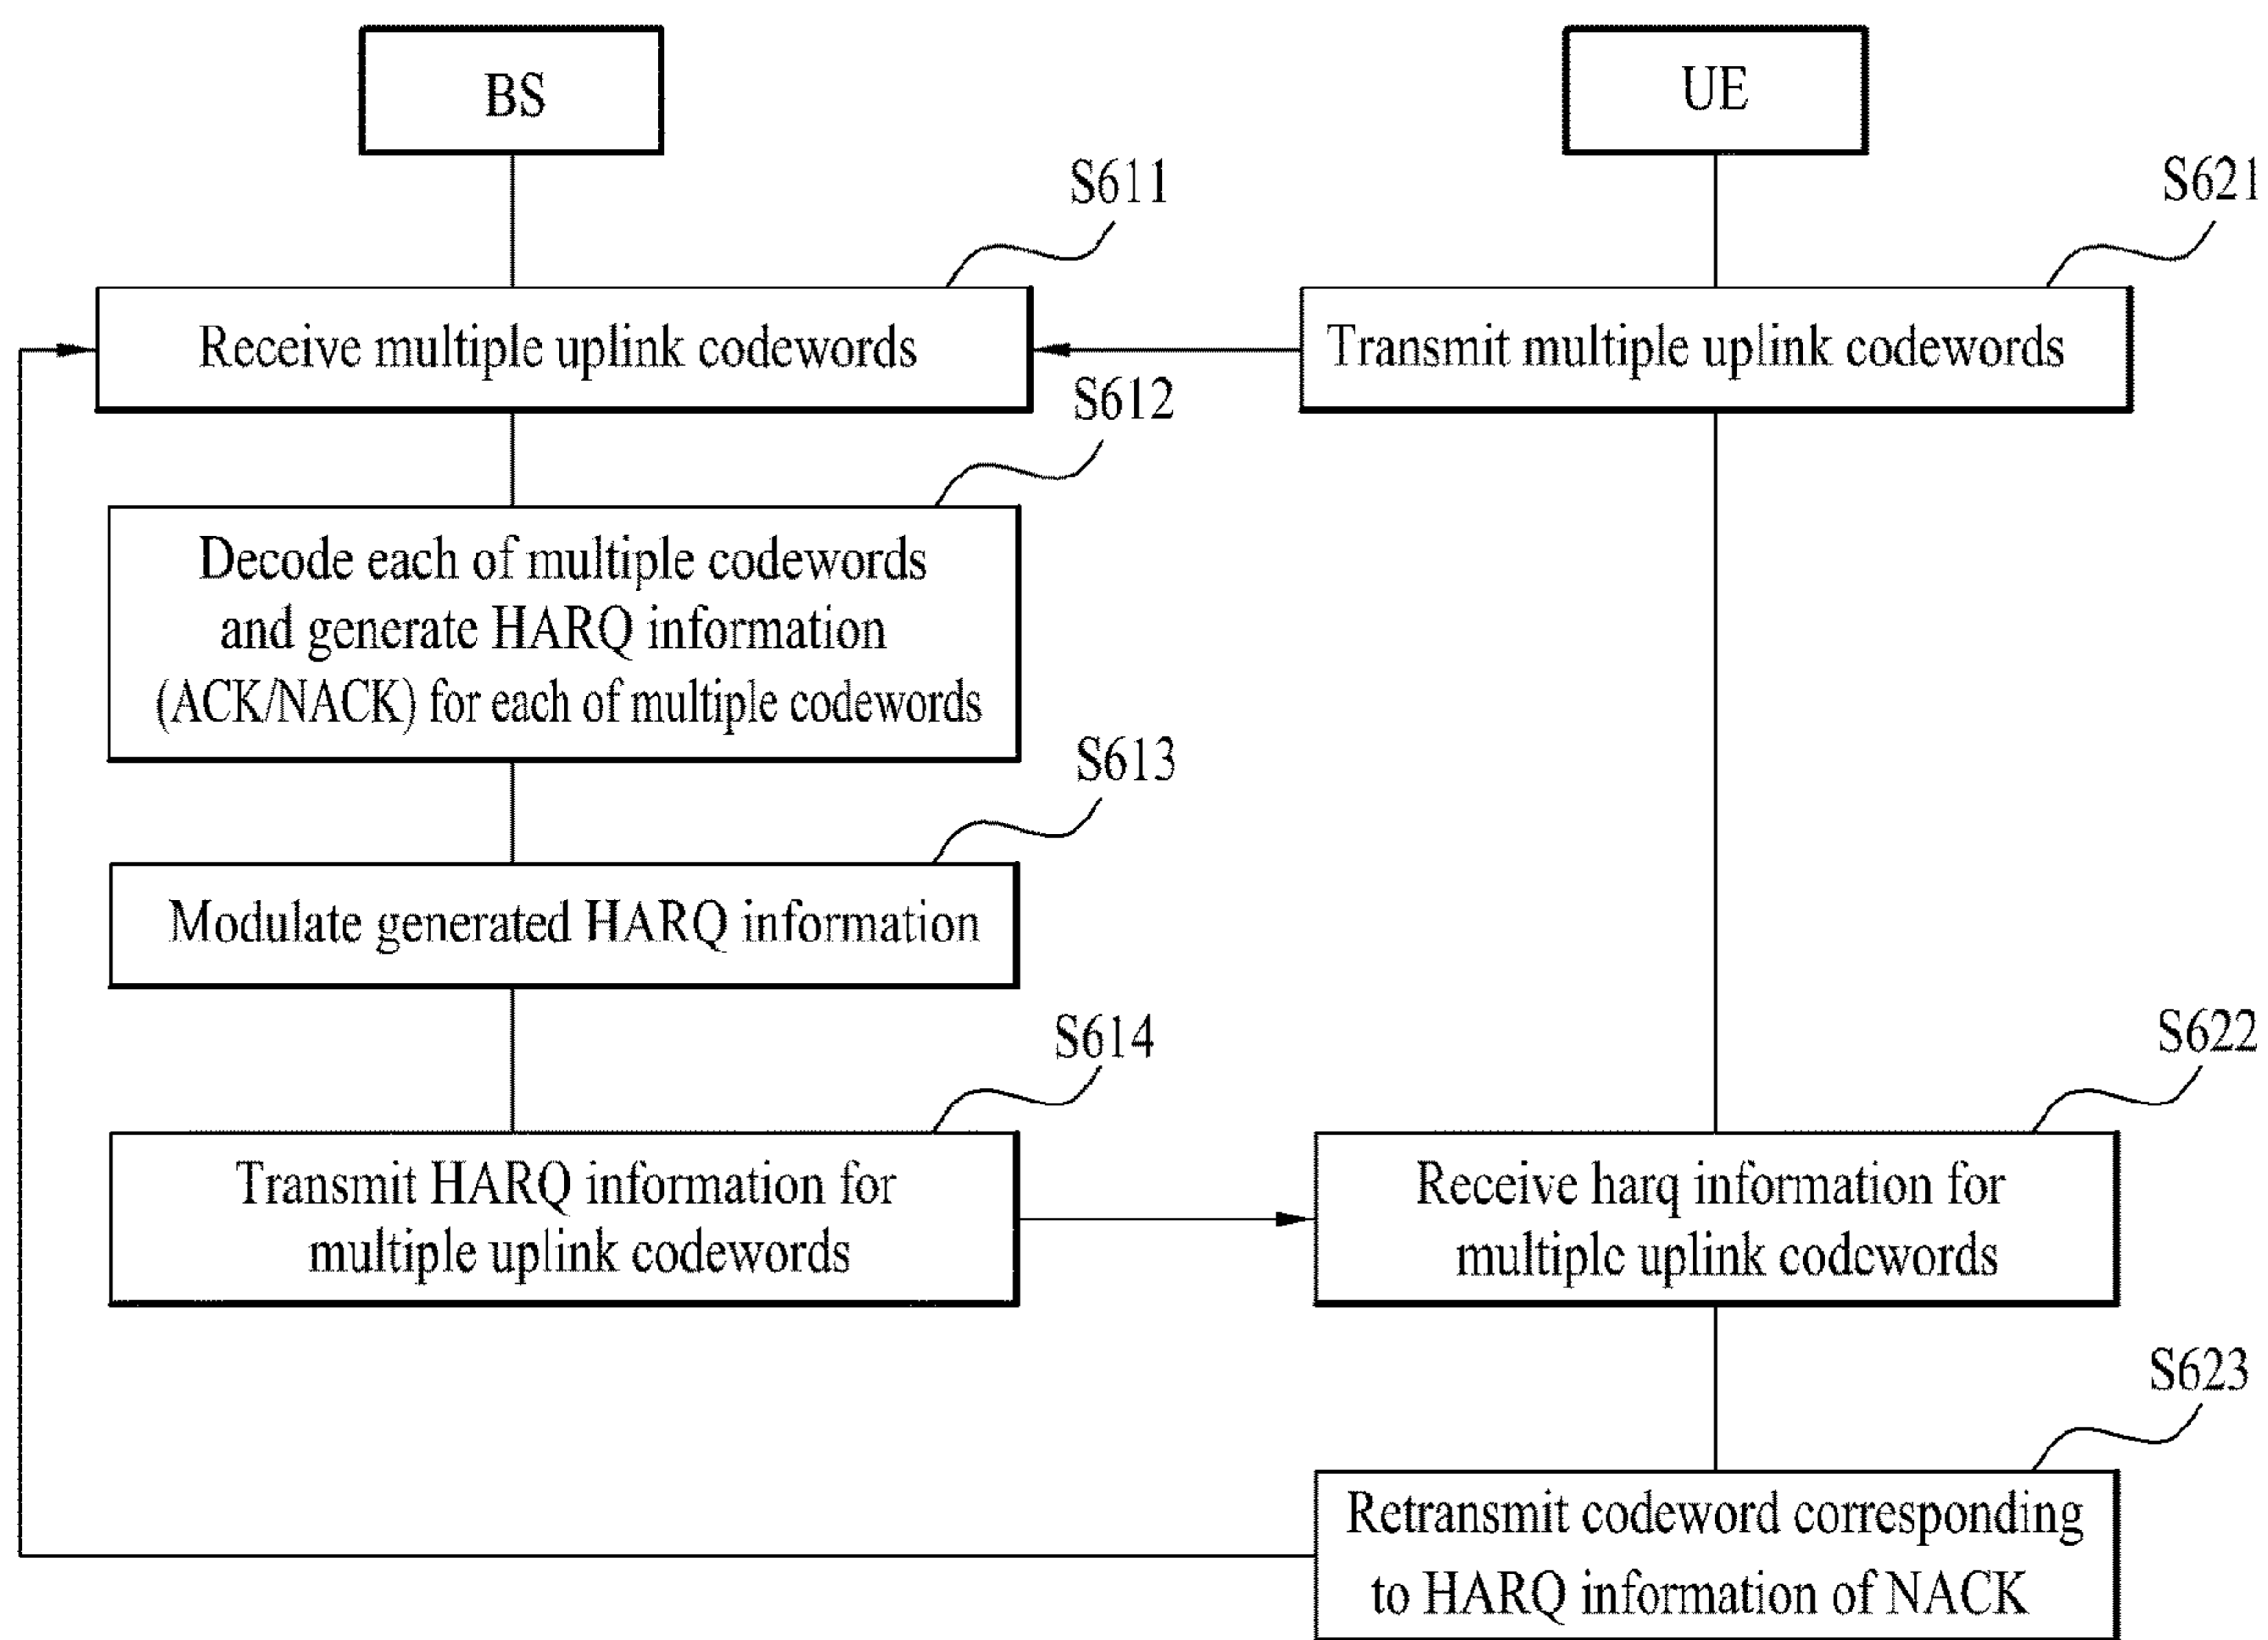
BS

UE

S611

Receive multiple uplink codewords

S621

Transmit multiple uplink codewords

S612

Decode each of multiple codewords and generate HARQ information (ACK/NACK) for each of multiple codewords

S613

Modulate generated HARQ information

S614

Transmit HARQ information for multiple uplink codewords

S622

Receive harq information for multiple uplink codewords

S623

Retransmit codeword corresponding to HARQ information of NACK